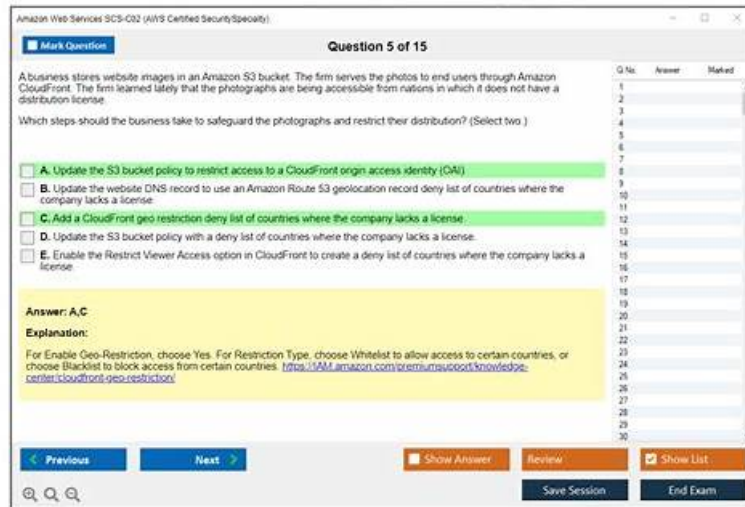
Amazon Web Services SCS-C02 (AWS Certified Security Specialty)

Mark Question

Question 5 of 15

A business stores website images in an Amazon S3 bucket. The firm serves the photos to end users through Amazon CloudFront. The firm learned lately that the photographs are being accessible from nations in which it does not have a distribution license.

Which steps should the business take to safeguard the photographs and restrict their distribution? (Select two.)

A. Update the S3 bucket policy to restrict access to a CloudFront origin access identity (OAI).

B. Update the website DNS record to use an Amazon Route 53 geolocation record deny list of countries where the company lacks a license.

C. Add a CloudFront geo restriction deny list of countries where the company lacks a license.

D. Update the S3 bucket policy with a deny list of countries where the company lacks a license.

E. Enable the Restrict Viewer Access option in CloudFront to create a deny list of countries where the company lacks a license.

Answer: A,C

Explanation:

For Enable Geo-Restriction, choose Yes. For Restriction Type, choose Whitelist to allow access to certain countries, or choose Blacklist to block access from certain countries. https://IAM.amazon.com/premiumsupport/knowledge-center/cloudfront-geo-restriction/

| Q No. | Answer | Marked |
|---|---|---|
| 1 | | |
| 2 | | |
| 3 | | |
| 4 | | |
| 5 | | |
| 6 | | |
| 7 | | |
| 8 | | |
| 9 | | |
| 10 | | |
| 11 | | |
| 12 | | |
| 13 | | |
| 14 | | |
| 15 | | |
| 16 | | |
| 17 | | |
| 18 | | |
| 19 | | |
| 20 | | |
| 21 | | |
| 22 | | |
| 23 | | |
| 24 | | |
| 25 | | |
| 26 | | |
| 27 | | |
| 28 | | |
| 29 | | |
| 30 | | |

Previous
Next
Show Answer
Review
Show List
Save Session
End Exam